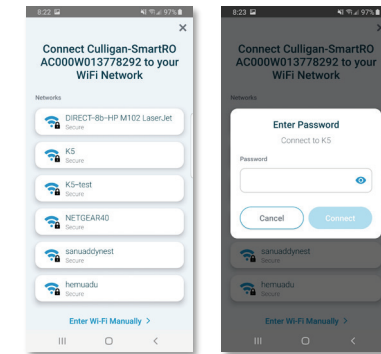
8:22 97%

×

Connect Culligan-SmartRO AC000W013778292 to your WiFi Network

Networks

DIRECT-8b-HP M102 LaserJet
Secure

K5
Secure

K5-test
Secure

NETGEAR40
Secure

sanuaddynest
Secure

hemuadu
Secure

Enter Wi-Fi Manually >

8:23 97%

Connect Culligan-SmartRO AC000W013778292 to your WiFi Network

Networks

Enter Password
Connect to K5

Password

Cancel
Connect

sanuaddynest
Secure

hemuadu
Secure

Enter Wi-Fi Manually >